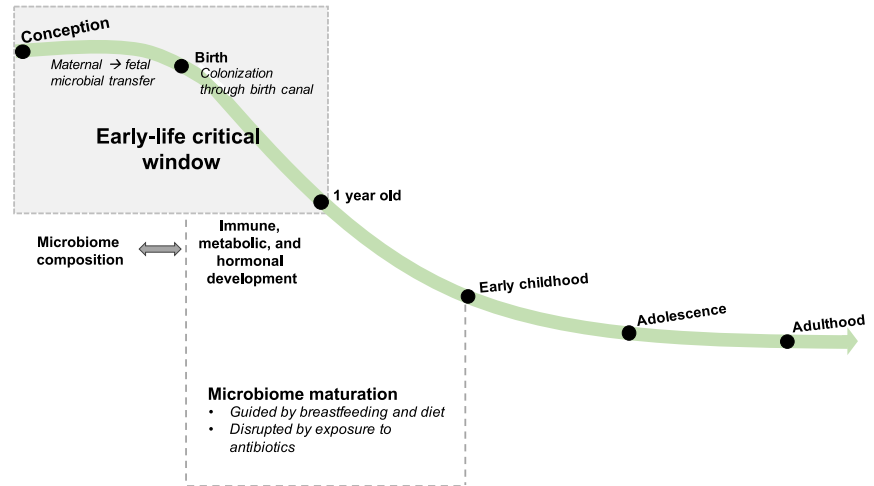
Conception

Maternal → fetal microbial transfer

Birth

Colonization through birth canal

Early-life critical window

1 year old

Microbiome composition

Immune, metabolic, and hormonal development

Early childhood

Adolescence

Adulthood

Microbiome maturation
• Guided by breastfeeding and diet
• Disrupted by exposure to antibiotics